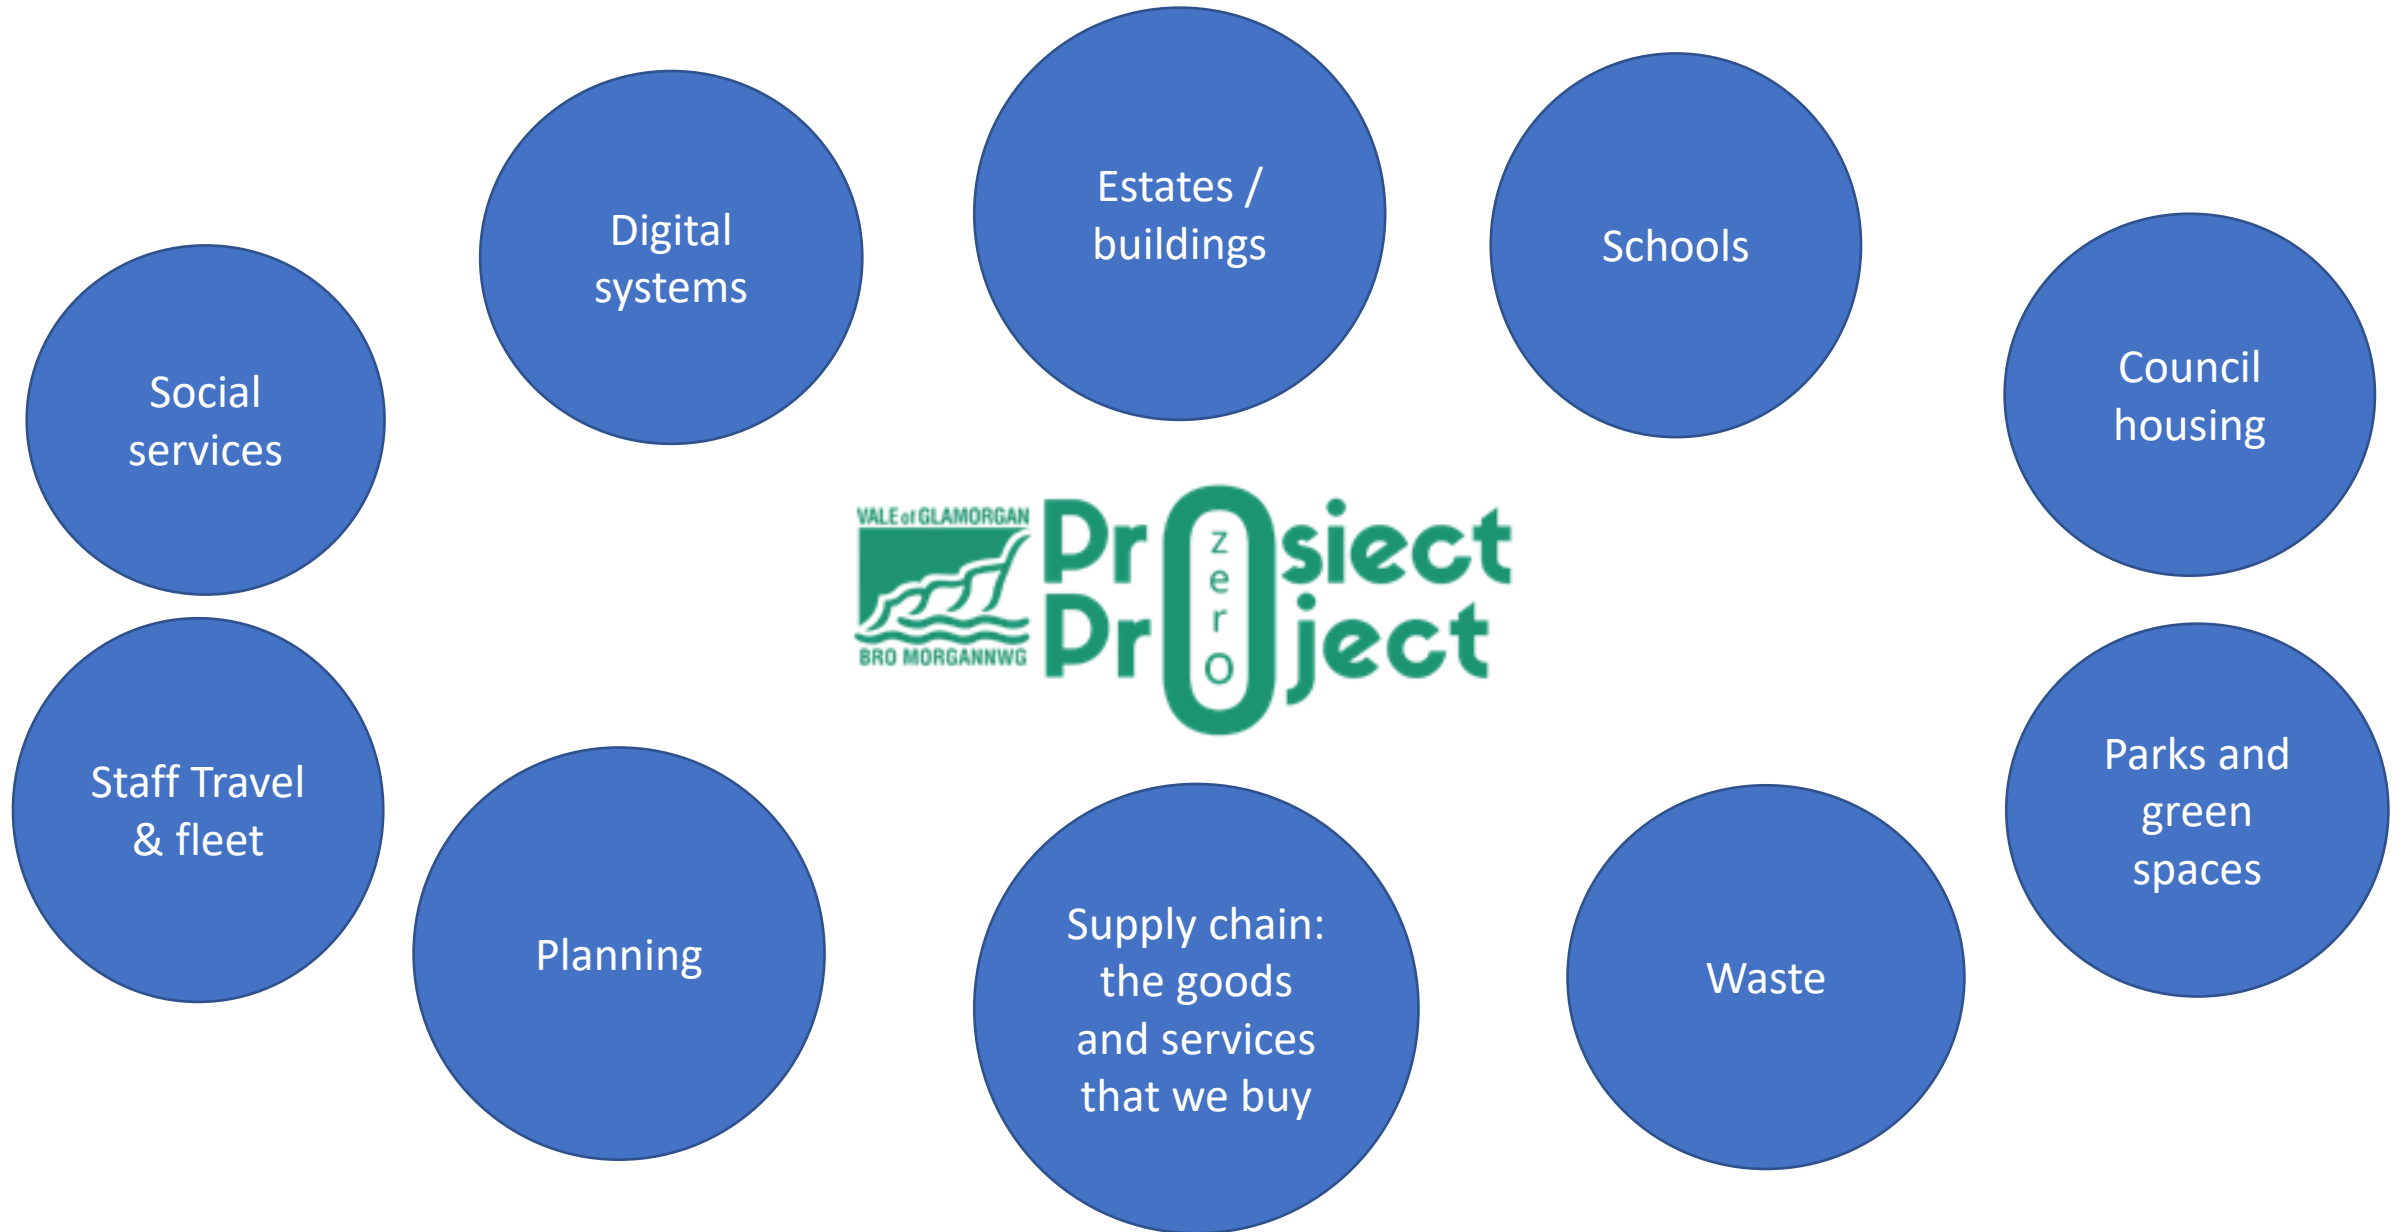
Digital systems

Estates / buildings

Schools

Council housing

Social services

VALE of GLAMORGAN
BRO MORGANNWG

Prosiect
Project
zero

Staff Travel & fleet

Planning

Supply chain: the goods and services that we buy

Waste

Parks and green spaces